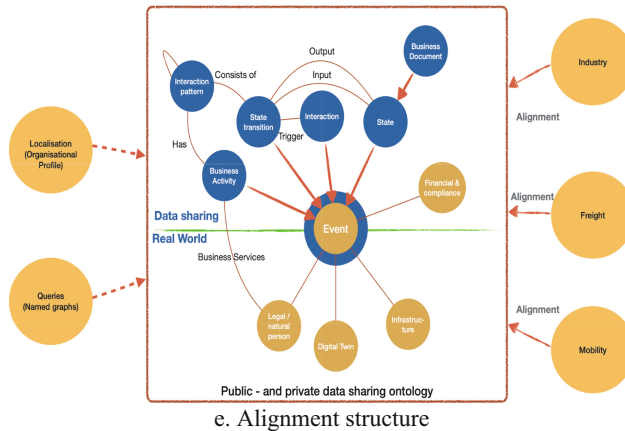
Localisation (Organisational Profile)

Queries (Named graphs)

Output

Business Document

Consists of

Input

Interaction pattern

State transition

Interaction

State

Trigger

Has

Business Activity

Financial & compliance

Data sharing

Event

Real World

Business Services

Legal / natural person

Digital Twin

Infrastructure

Public - and private data sharing ontology

Industry

Alignment

Alignment

Freight

Alignment

Mobility

e. Alignment structure